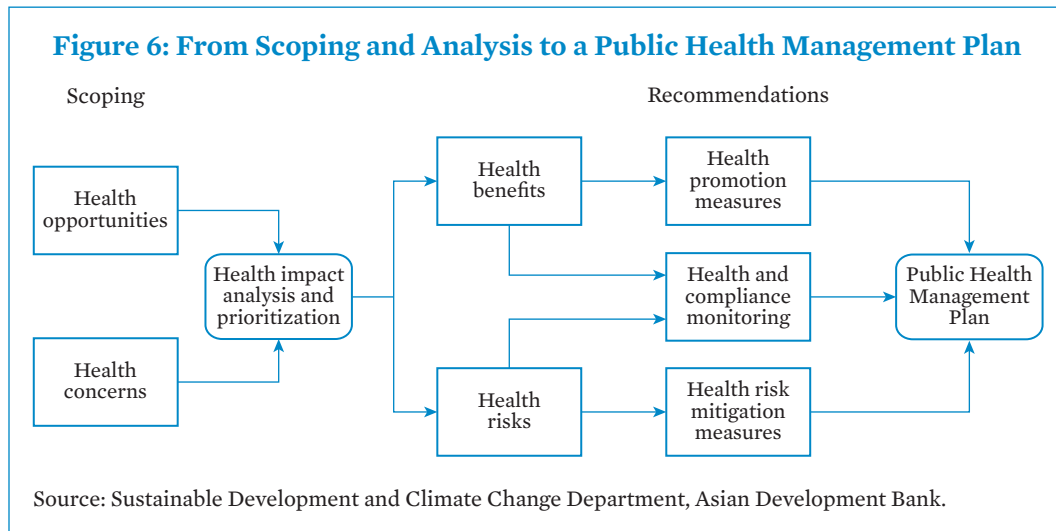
Figure 6: From Scoping and Analysis to a Public Health Management Plan

Scoping

Recommendations

Health opportunities

Health concerns

Health impact analysis and prioritization

Health benefits

Health risks

Health promotion measures

Health and compliance monitoring

Health risk mitigation measures

Public Health Management Plan

Source: Sustainable Development and Climate Change Department, Asian Development Bank.